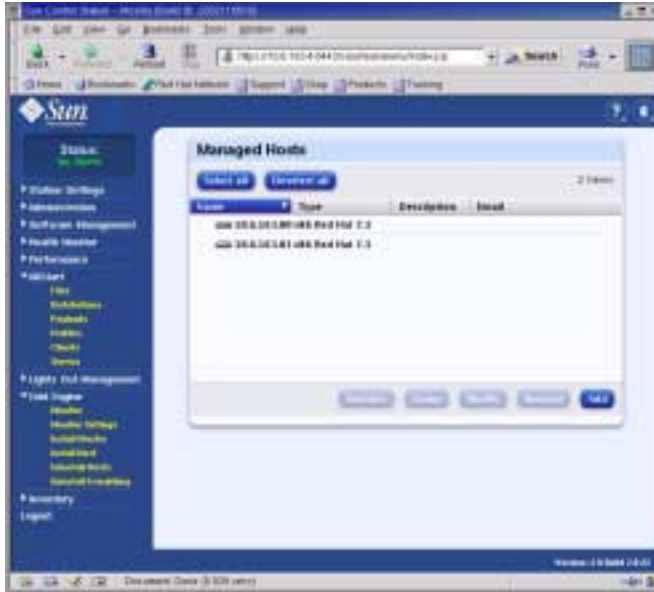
Sun Control Station - Mozilla [Build ID: 2002111500]

File Edit View Go Bookmarks Tools Window Help

Back Forward Reload Stop

Search Print

Home Bookmarks Red Hat Network Support Shop Products Training

Sun

Status

System Settings
Administration
Software Management
Health Monitor
Performance
AllStart
Files
Distributions
Payloads
Profiles
Clients
Service
Lights Out Management
Grid Engine
Monitor
Monitor Settings
Install Nodes
Install Grid
Uninstall Nodes
Uninstall Everything
Inventory
Logout

Managed Hosts

Select all Deselect all

2 Items

| Name | Type | Description | Email |
|---|---|---|---|
| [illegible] x86 Red Hat 7.3 | | | |
| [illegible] x86 Red Hat 7.3 | | | |

Add

Version 2.0 Build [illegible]

Document: Done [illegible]